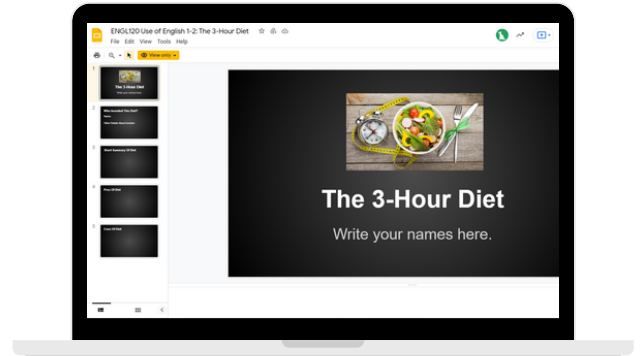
ENGL120 Use of English 1-2: The 3-Hour Diet
File Edit View Tools Help
View only

1
The 3-Hour Diet
Write your names here.

2
Who Invented This Diet?
Name:
More Details About Inventor:

3
Short Summary Of Diet

4
Pros Of Diet

5
Cons Of Diet

The 3-Hour Diet
Write your names here.